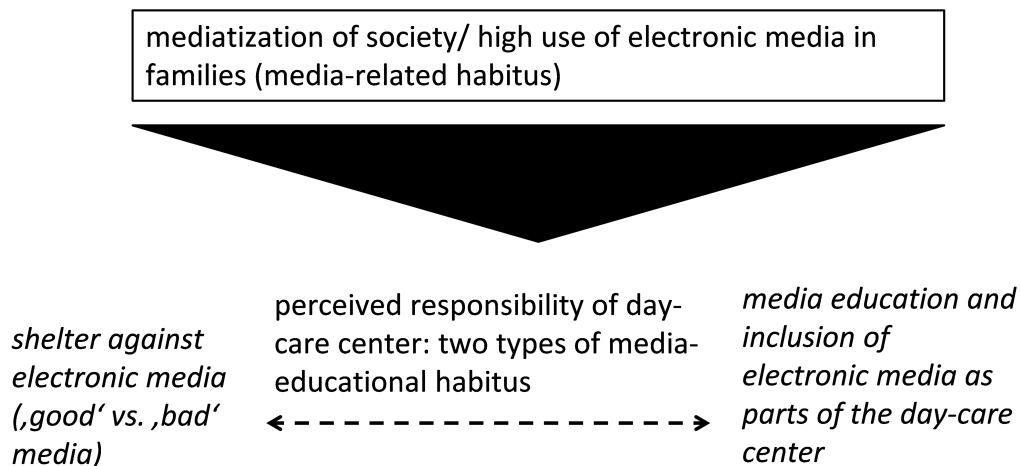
mediatization of society/ high use of electronic media in families (media-related habitus)

shelter against electronic media (‚good‘ vs. ‚bad‘ media)

perceived responsibility of day-care center: two types of media-educational habitus

media education and inclusion of electronic media as parts of the day-care center